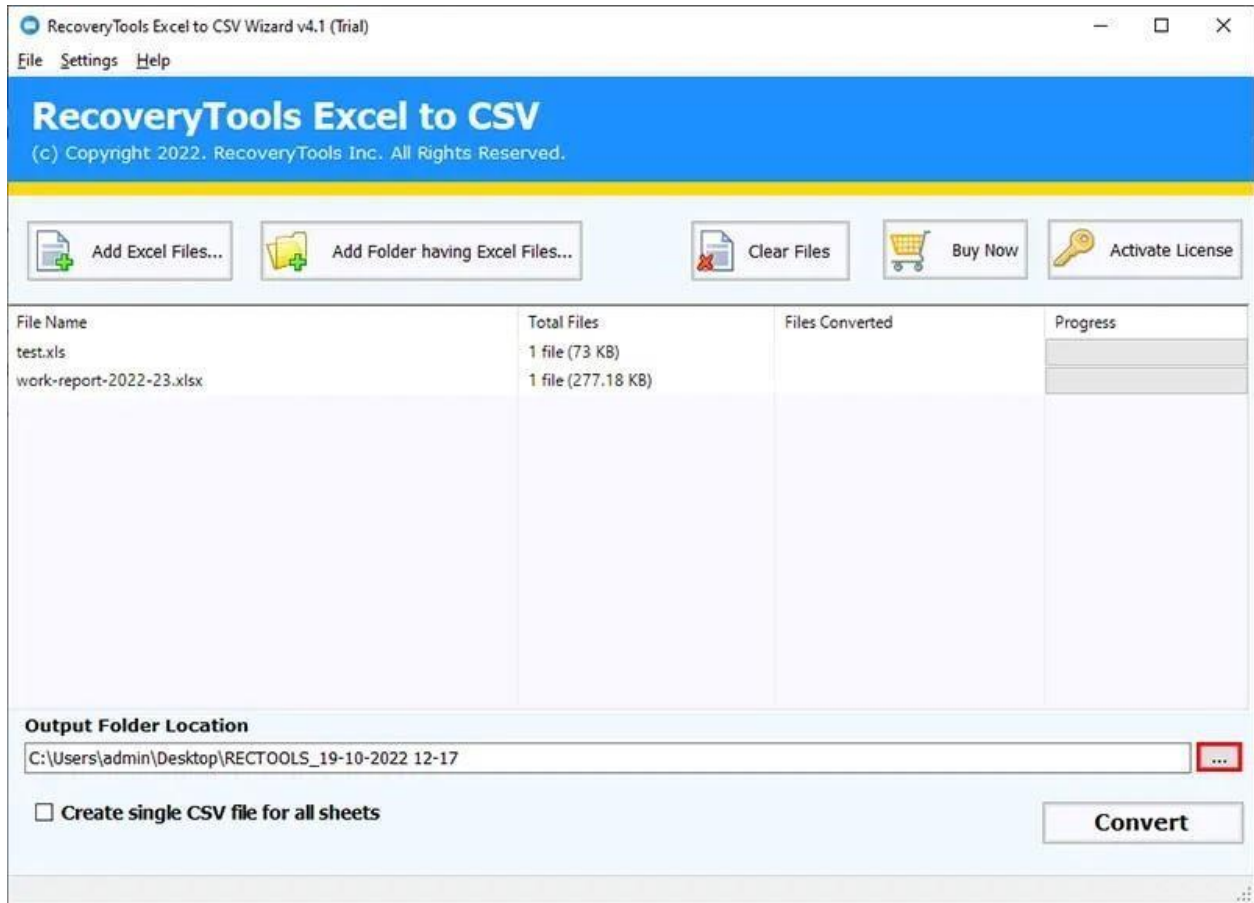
RecoveryTools Excel to CSV Wizard v4.1 (Trial)

File Settings Help

RecoveryTools Excel to CSV

(c) Copyright 2022. RecoveryTools Inc. All Rights Reserved.

Add Excel Files...

Add Folder having Excel Files...

Clear Files

Buy Now

Activate License

| File Name | Total Files | Files Converted | Progress |
|---|---|---|---|
| test.xls | 1 file (73 KB) | | |
| work-report-2022-23.xlsx | 1 file (277.18 KB) | | |

Output Folder Location

C:\Users\admin\Desktop\RECTOOLS_19-10-2022 12-17

...

☐ Create single CSV file for all sheets

Convert